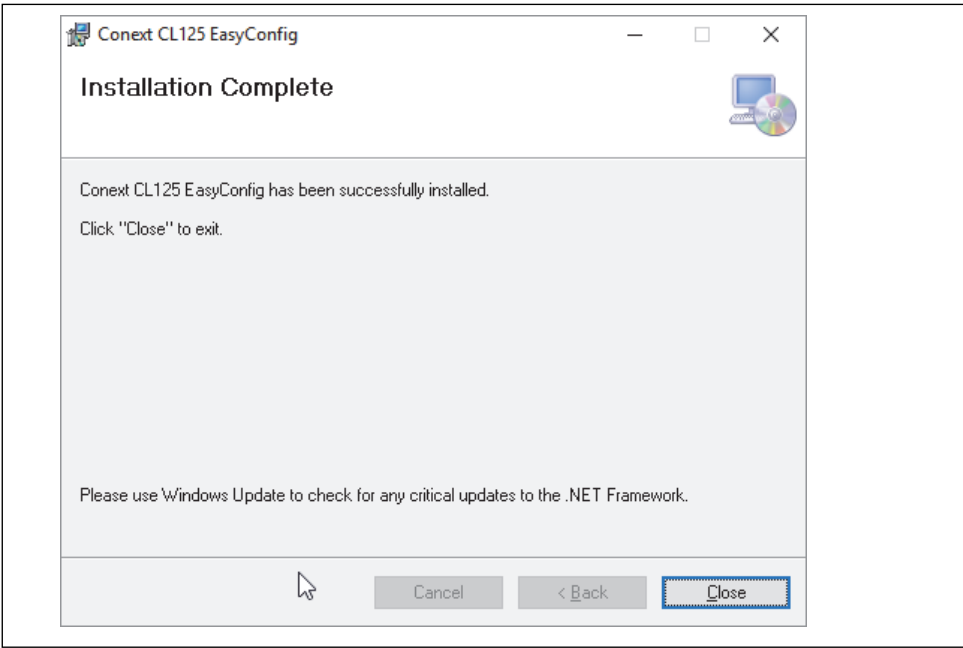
Conext CL125 EasyConfig

Installation Complete

Conext CL125 EasyConfig has been successfully installed.

Click "Close" to exit.

Please use Windows Update to check for any critical updates to the .NET Framework.

Cancel

< Back

Close